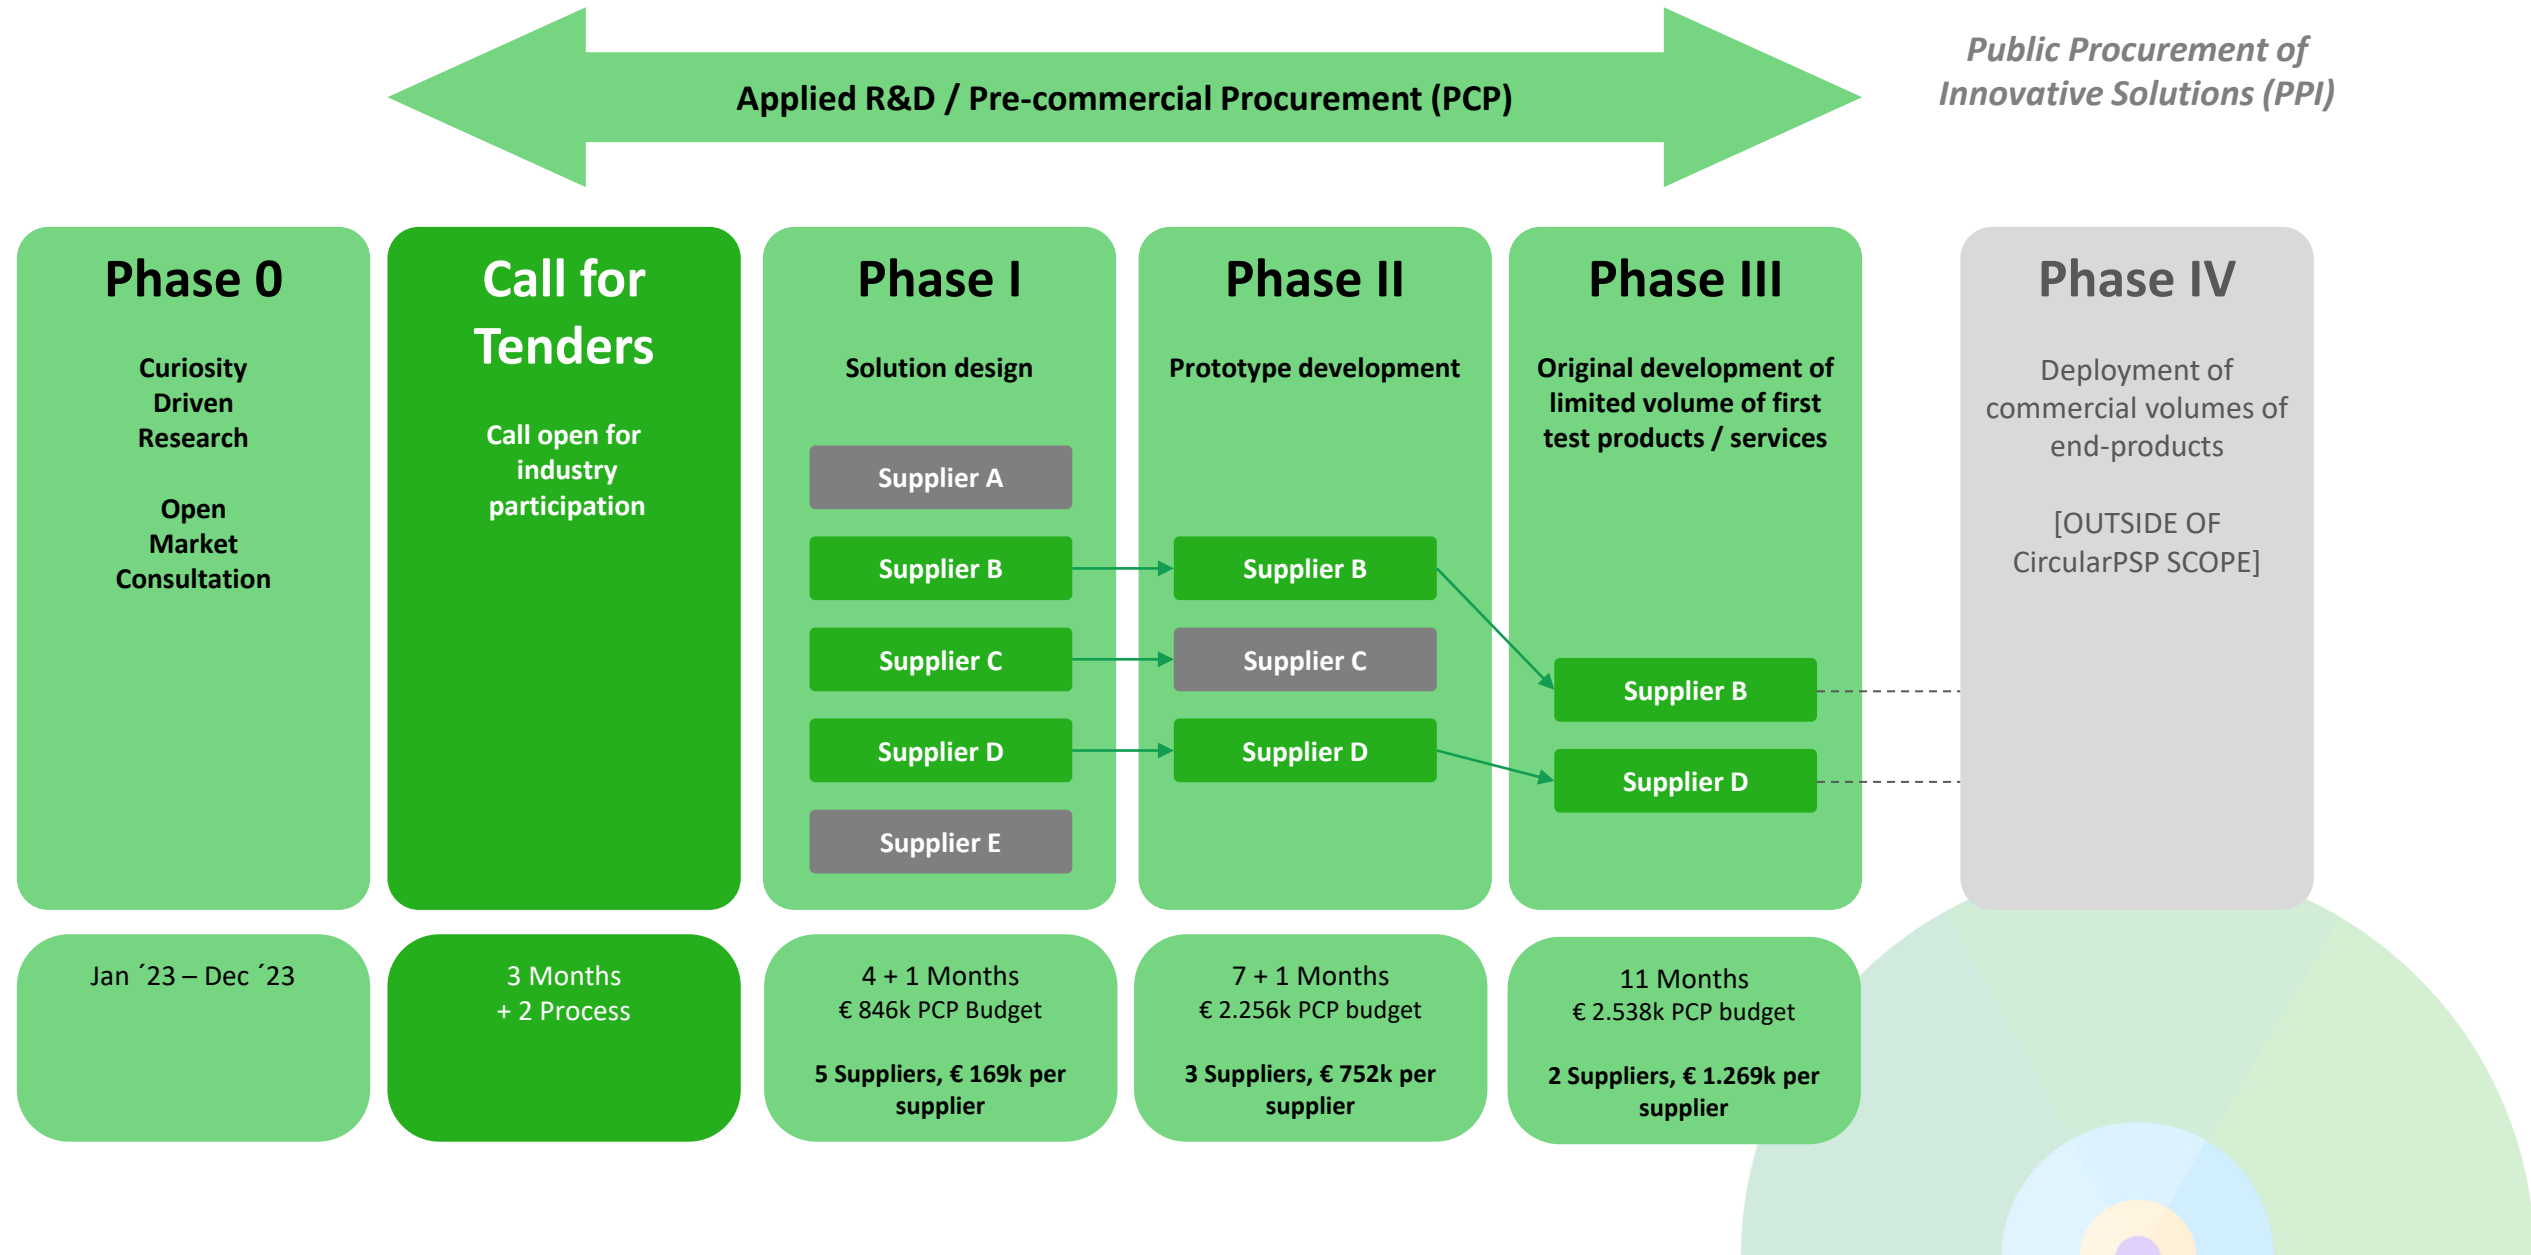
Applied R&D / Pre-commercial Procurement (PCP)

Public Procurement of Innovative Solutions (PPI)

Phase 0

Curiosity Driven Research

Open Market Consultation

Call for Tenders

Call open for industry participation

Phase I

Solution design

Supplier A

Supplier B

Supplier C

Supplier D

Supplier E

Phase II

Prototype development

Supplier B

Supplier C

Supplier D

Phase III

Original development of limited volume of first test products / services

Supplier B

Supplier D

Phase IV

Deployment of commercial volumes of end-products

[OUTSIDE OF CircularPSP SCOPE]

Jan ´23 – Dec ´23

3 Months
+ 2 Process

4 + 1 Months
€ 846k PCP Budget

5 Suppliers, € 169k per supplier

7 + 1 Months
€ 2.256k PCP budget

3 Suppliers, € 752k per supplier

11 Months
€ 2.538k PCP budget

2 Suppliers, € 1.269k per supplier